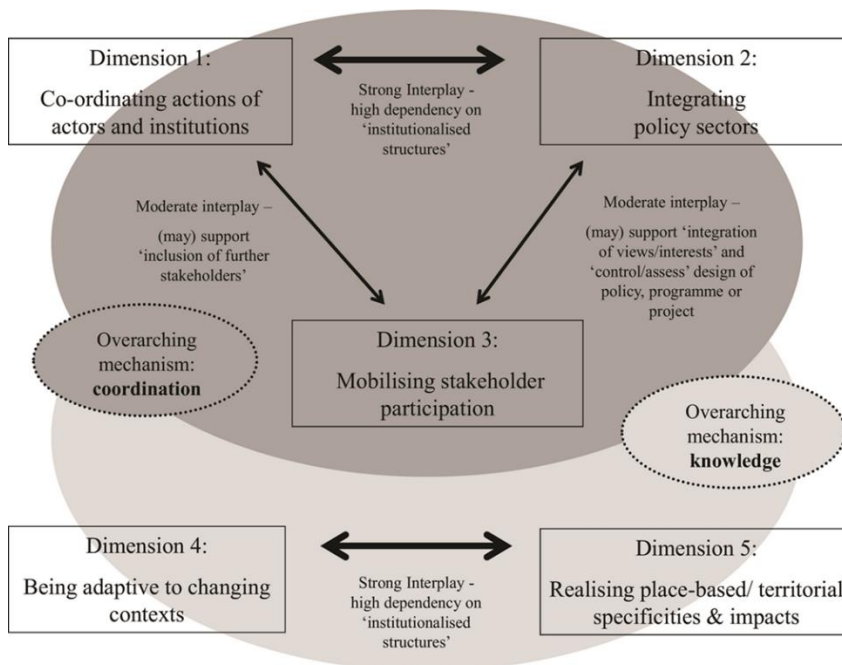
Dimension 1:

Co-ordinating actions of actors and institutions

Strong Interplay - high dependency on 'institutionalised structures'

Dimension 2:

Integrating policy sectors

Moderate interplay – (may) support 'inclusion of further stakeholders'

Moderate interplay – (may) support 'integration of views/interests' and 'control/assess' design of policy, programme or project

Overarching mechanism: **coordination**

Dimension 3:

Mobilising stakeholder participation

Overarching mechanism: **knowledge**

Dimension 4:

Being adaptive to changing contexts

Strong Interplay - high dependency on 'institutionalised structures'

Dimension 5:

Realising place-based/ territorial specificities & impacts